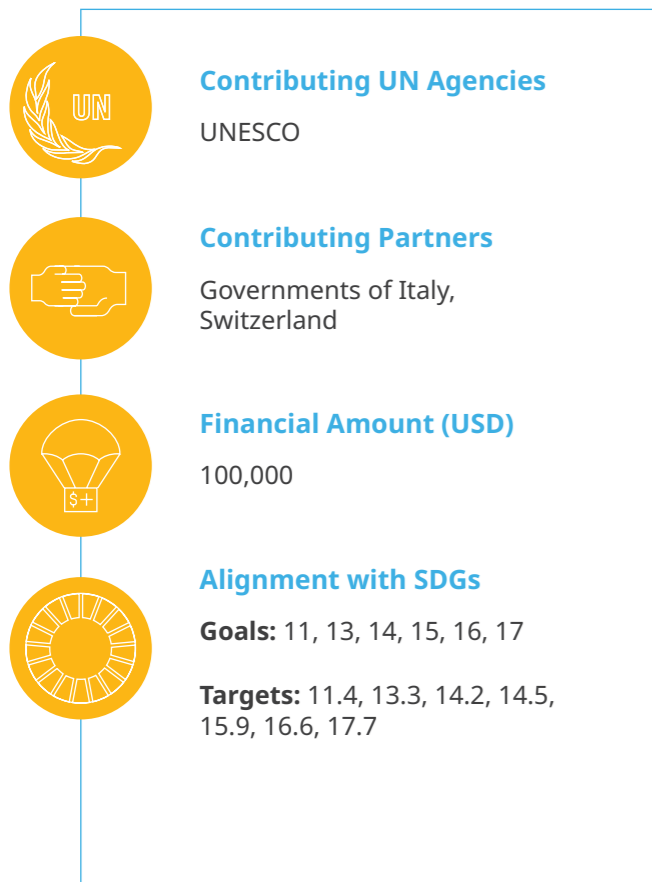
UN

Contributing UN Agencies

UNESCO

Contributing Partners

Governments of Italy, Switzerland

$+

Financial Amount (USD)

100,000

Alignment with SDGs

**Goals:** 11, 13, 14, 15, 16, 17

**Targets:** 11.4, 13.3, 14.2, 14.5, 15.9, 16.6, 17.7